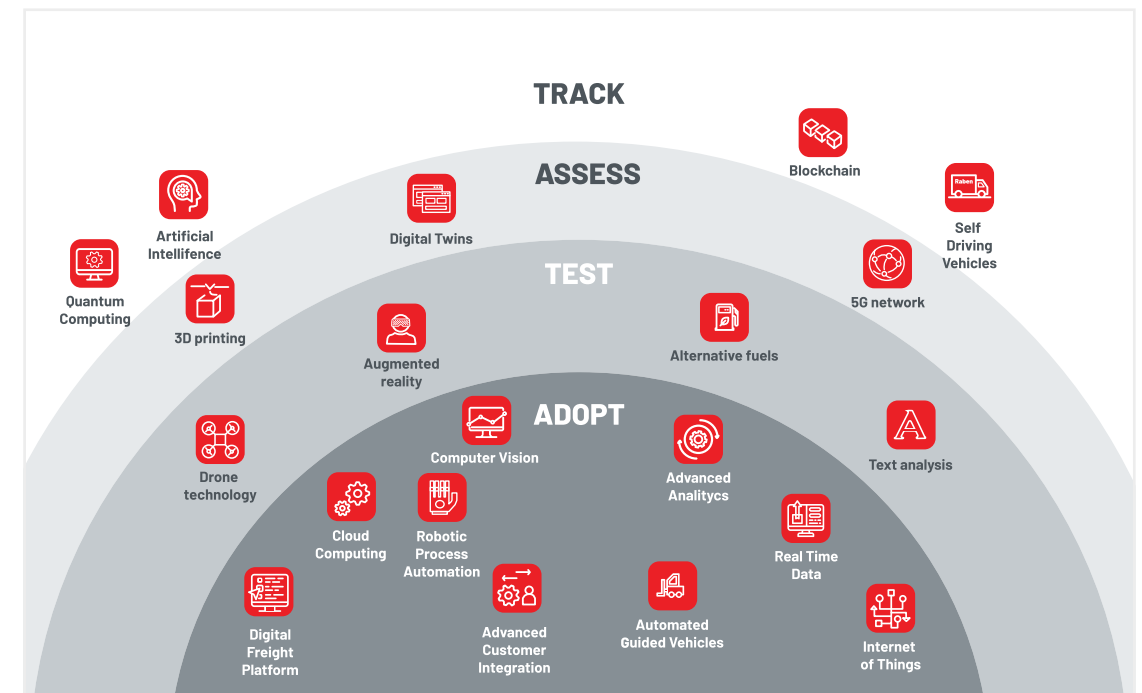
TRACK

ASSESS

TEST

ADOPT

Blockchain

Self Driving Vehicles

Raben

Artificial Intellifence

Digital Twins

Quantum Computing

3D printing

5G network

Augmented reality

Alternative fuels

Computer Vision

Advanced Analitycs

Text analysis

Drone technology

Cloud Computing

Robotic Process Automation

Real Time Data

Digital Freight Platform

Advanced Customer Integration

Automated Guided Vehicles

Internet of Things